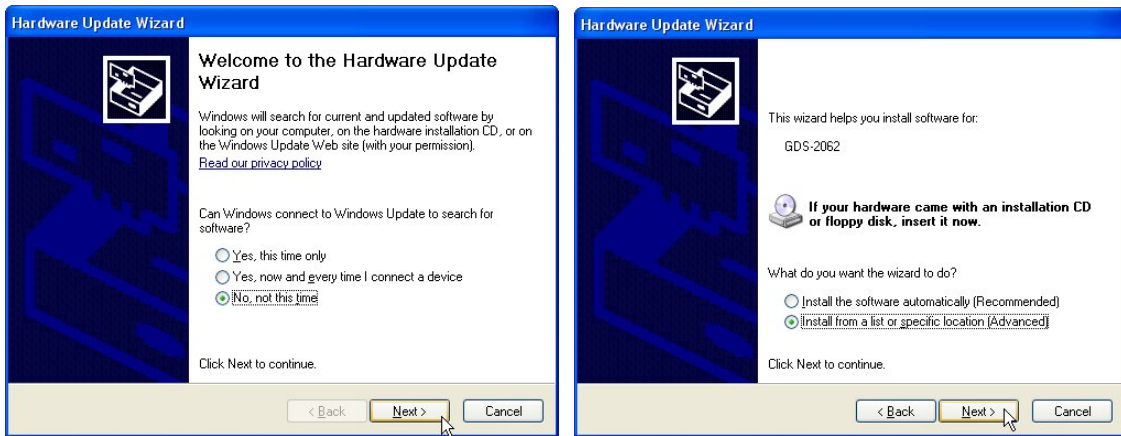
Hardware Update Wizard

Welcome to the Hardware Update Wizard

Windows will search for current and updated software by looking on your computer, on the hardware installation CD, or on the Windows Update Web site (with your permission).

Read our privacy policy

Can Windows connect to Windows Update to search for software?

Yes, this time only

Yes, now and every time I connect a device

No, not this time

Click Next to continue.

< Back Next > Cancel

Hardware Update Wizard

This wizard helps you install software for:

GDS-2062

If your hardware came with an installation CD or floppy disk, insert it now.

What do you want the wizard to do?

Install the software automatically (Recommended)

Install from a list or specific location (Advanced)

Click Next to continue.

< Back Next > Cancel